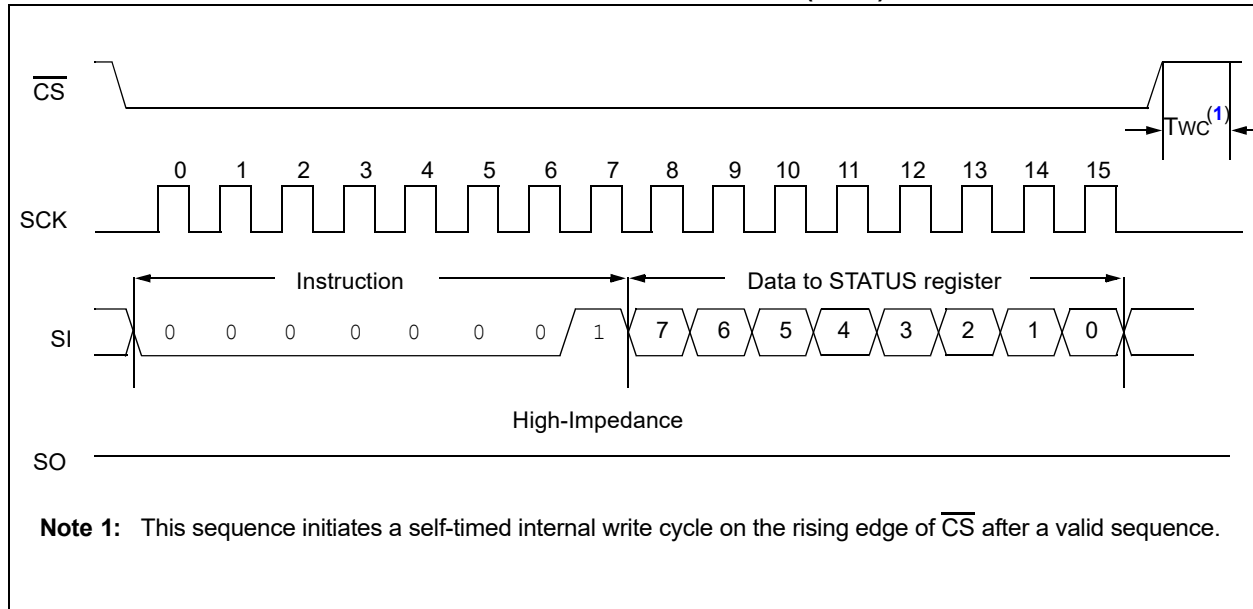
$\overline{CS}$

Twc$^{(1)}$

0 1 2 3 4 5 6 7 8 9 10 11 12 13 14 15

SCK

Instruction

Data to STATUS register

SI

0 0 0 0 0 0 0 1 7 6 5 4 3 2 1 0

High-Impedance

SO

**Note 1:** This sequence initiates a self-timed internal write cycle on the rising edge of $\overline{CS}$ after a valid sequence.